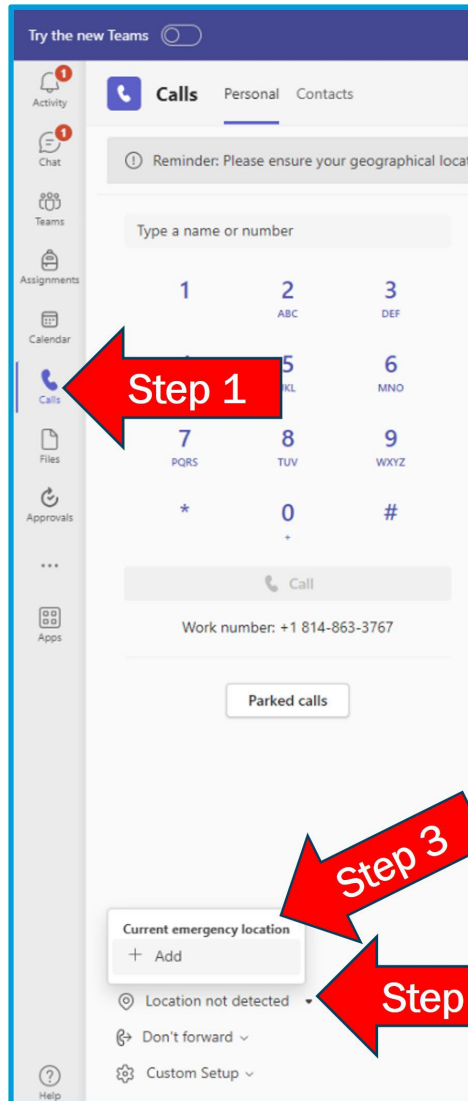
Try the new Teams

1
Activity

1
Chat

Teams

Assignments

Calendar

Calls

Files

Approvals

...

Apps

Help

Calls Personal Contacts

Reminder: Please ensure your geographical locat

Type a name or number

1
2 ABC
3 DEF
4 GHI
5 JKL
6 MNO
7 PQRS
8 TUV
9 WXYZ
*
0 +
#

Call

Work number: +1 814-863-3767

Parked calls

Step 1

Step 3

Step

Current emergency location
+ Add

Location not detected

Don't forward

Custom Setup